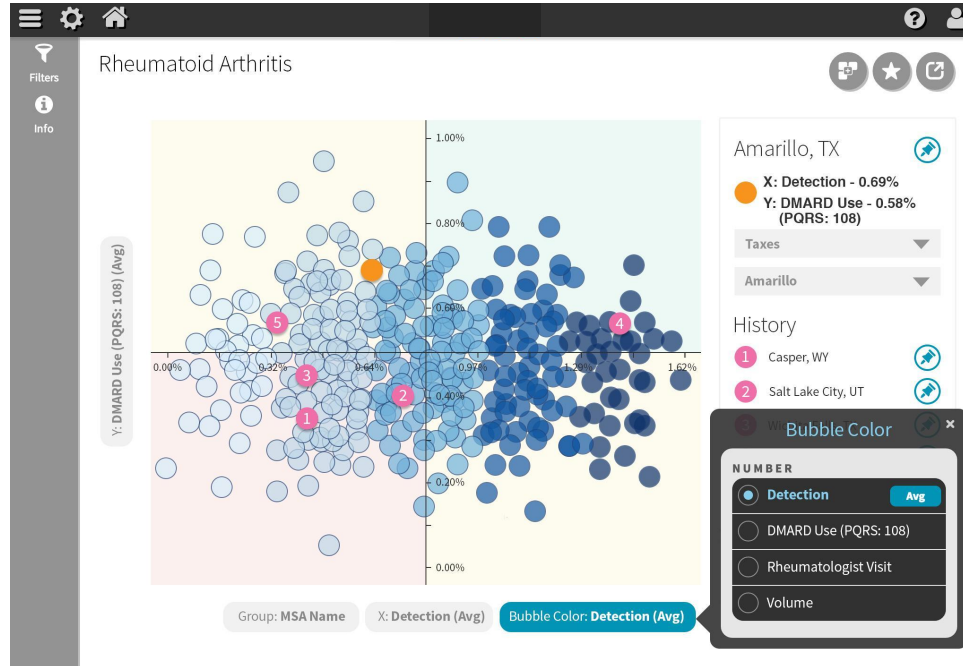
Filters
Info

Rheumatoid Arthritis

Y: DMARD Use (PQRS: 108) (Avg)

1.00%
0.80%
0.60%
0.40%
0.20%
0.00%
0.00%
0.32%
0.64%
0.97%
1.29%
1.62%

5
4
3
2
1

Amarillo, TX
X: Detection - 0.69%
Y: DMARD Use - 0.58% (PQRS: 108)
Taxes
Amarillo
History
1 Casper, WY
2 Salt Lake City, UT
3 Wi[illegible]

Bubble Color
NUMBER
Detection Avg
DMARD Use (PQRS: 108)
Rheumatologist Visit
Volume

Group: MSA Name
X: Detection (Avg)
Bubble Color: Detection (Avg)